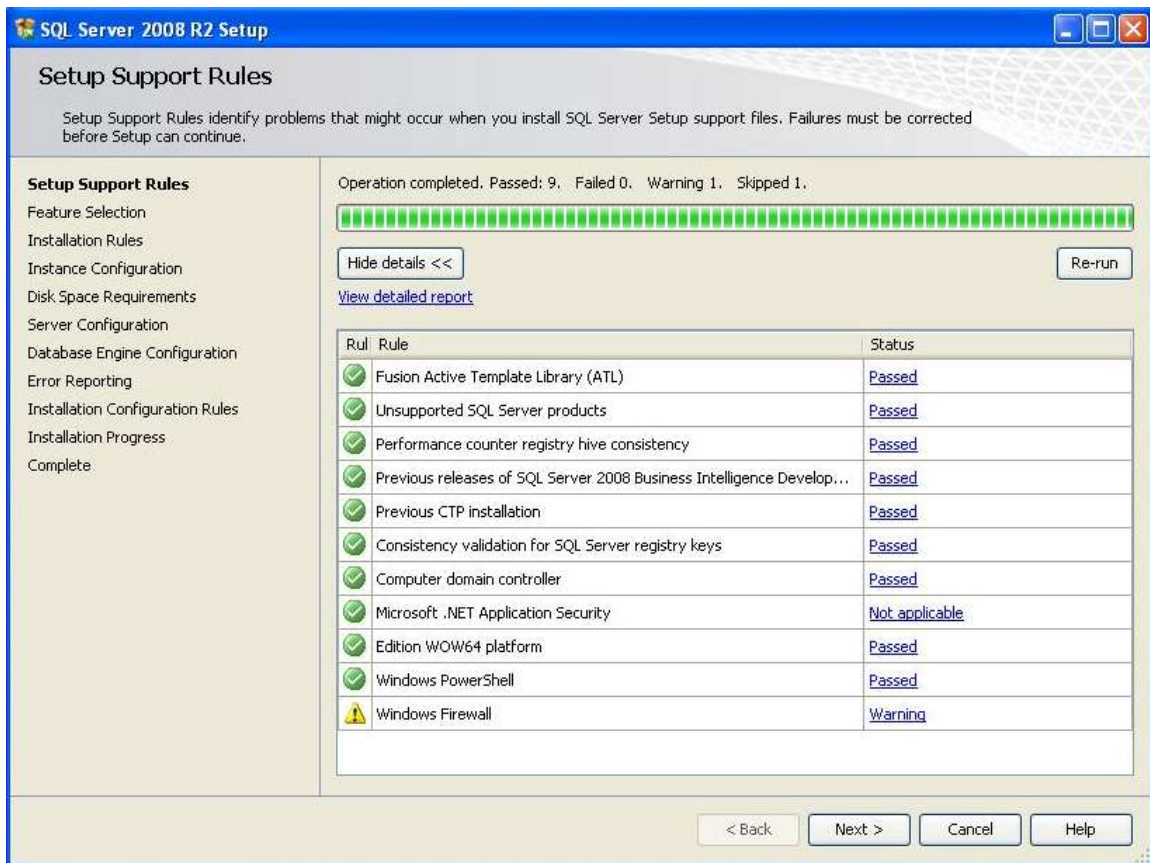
SQL Server 2008 R2 Setup

Setup Support Rules

Setup Support Rules identify problems that might occur when you install SQL Server Setup support files. Failures must be corrected before Setup can continue.

Setup Support Rules
Feature Selection
Installation Rules
Instance Configuration
Disk Space Requirements
Server Configuration
Database Engine Configuration
Error Reporting
Installation Configuration Rules
Installation Progress
Complete

Operation completed. Passed: 9. Failed 0. Warning 1. Skipped 1.

Hide details <<

Re-run

View detailed report

| Rul | Rule | Status |
|---|---|---|
| | Fusion Active Template Library (ATL) | Passed |
| | Unsupported SQL Server products | Passed |
| | Performance counter registry hive consistency | Passed |
| | Previous releases of SQL Server 2008 Business Intelligence Develop... | Passed |
| | Previous CTP installation | Passed |
| | Consistency validation for SQL Server registry keys | Passed |
| | Computer domain controller | Passed |
| | Microsoft .NET Application Security | Not applicable |
| | Edition WOW64 platform | Passed |
| | Windows PowerShell | Passed |
| | Windows Firewall | Warning |

< Back  Next >  Cancel  Help